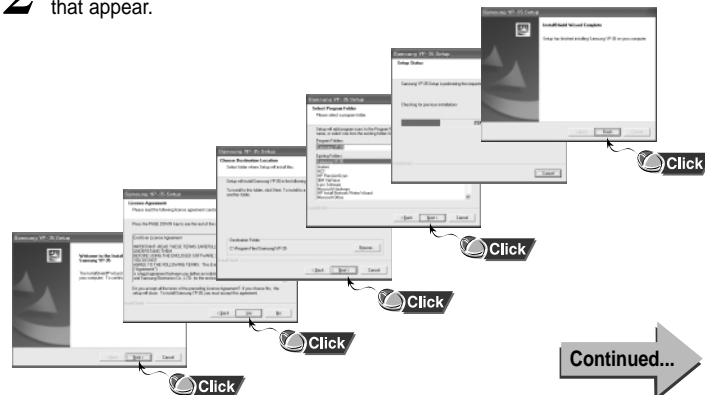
2 that appear.

Samsung YP-35 Setup

Welcome to the InstallShield Wizard for Samsung YP-35

The InstallShield® Wizard will install Samsung YP-35 on your computer. To continue, click Next.

Samsung YP-35 Setup

License Agreement

Please read the following license agreement carefully.

Press the PAGE DOWN key to see the rest of the agreement.

Samsung YP-35 Setup

Choose Destination Location

Select folder where Setup will install files.

Destination Folder

C:\Program Files\Samsung\YP-35

Browse...

Samsung YP-35 Setup

Select Program Folder

Please select a program folder.

Program Folder:

Existing Folders:

Samsung YP-35 Setup

Setup Status

Checking for previous installation

Cancel

Samsung YP-35 Setup

InstallShield Wizard Complete

Setup has finished installing Samsung YP-35 on your computer.

< Back Finish Cancel

< Back Next > Cancel

< Back Yes No

Click

Click

Click

Click

Click

Continued...